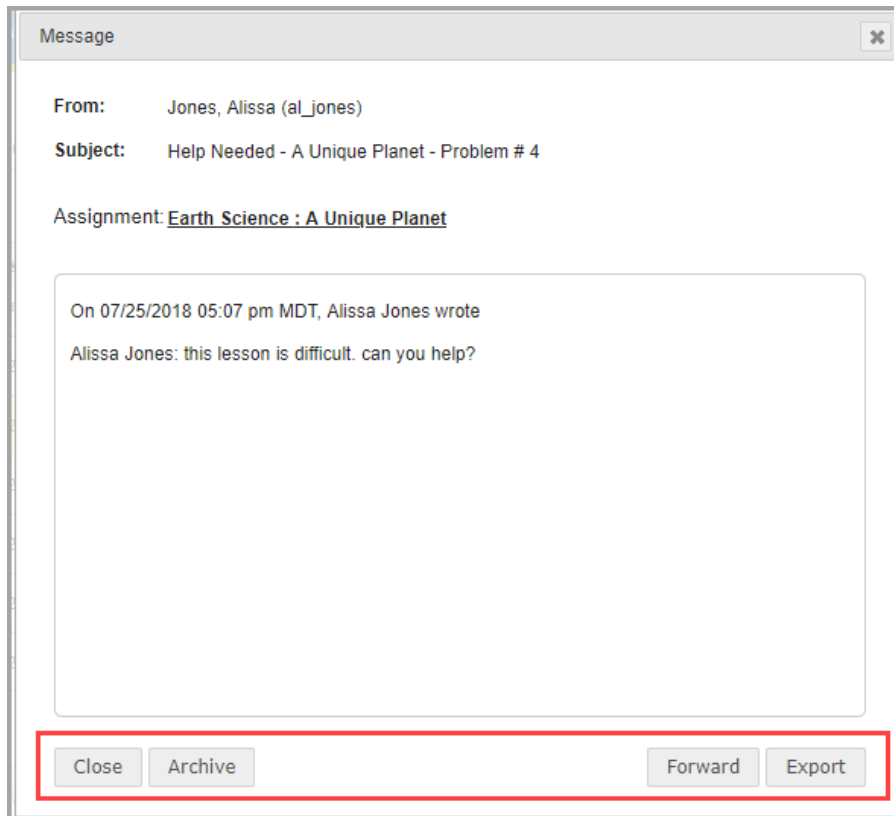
Message

From: Jones, Alissa (al_jones)

Subject: Help Needed - A Unique Planet - Problem # 4

Assignment: Earth Science : A Unique Planet

On 07/25/2018 05:07 pm MDT, Alissa Jones wrote

Alissa Jones: this lesson is difficult. can you help?

Close Archive Forward Export